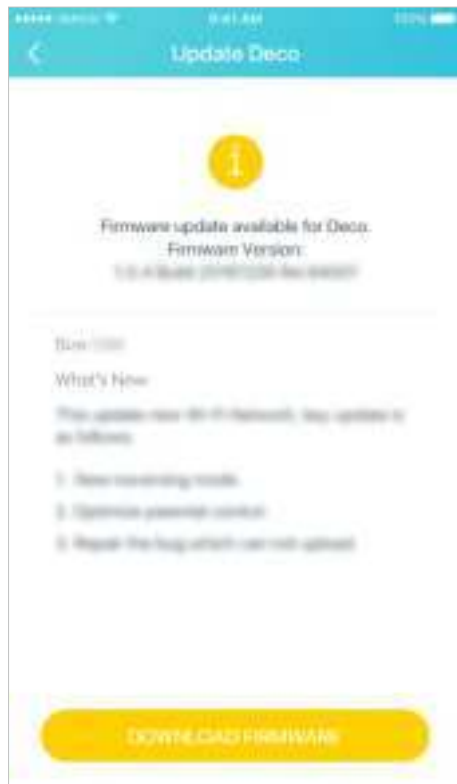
●●●●● Verizon 9:41 AM 100%

Update Deco

!

Firmware update available for Deco.
Firmware Version:
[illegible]

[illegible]

What's New

This update new Wi-Fi Network, key update is as follows:

1. New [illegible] mode
2. Optimize parental control
3. Repair the bug which can not upload

DOWNLOAD FIRMWARE